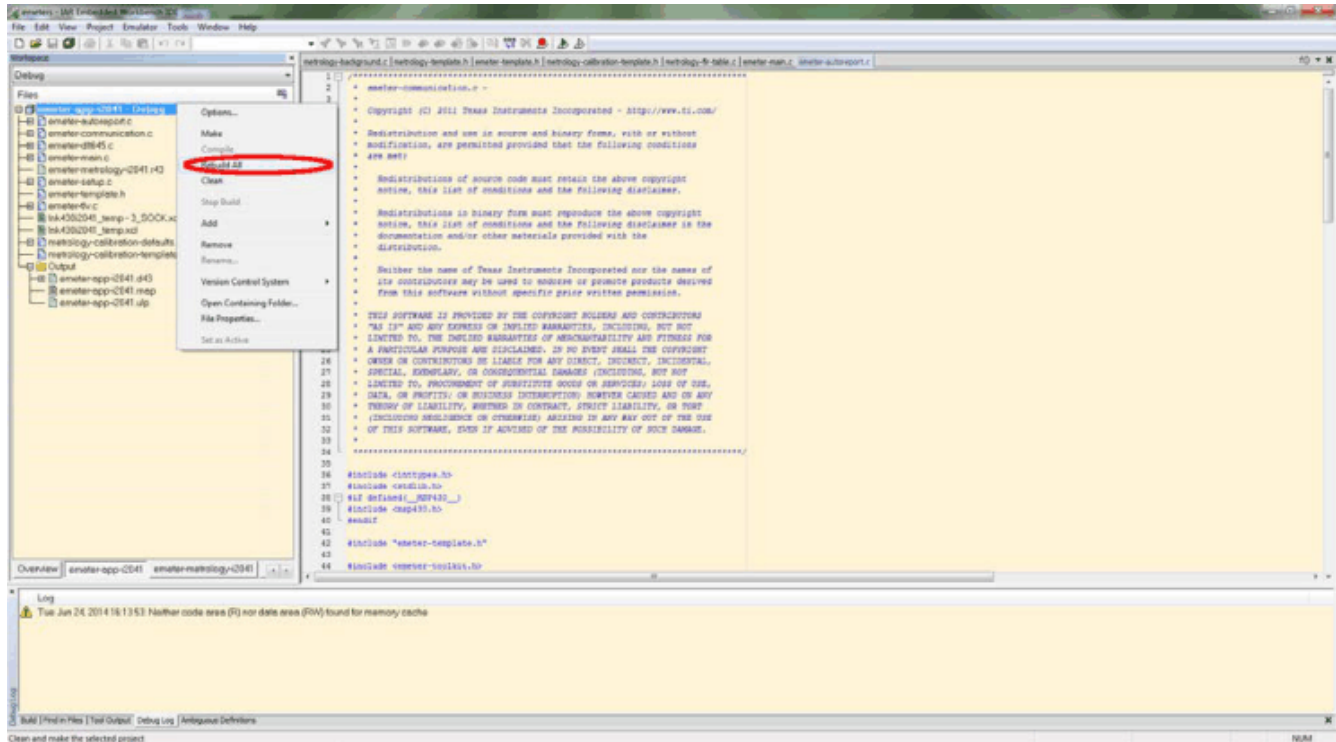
emeters - IAR Embedded Workbench IDE

File Edit View Project Emulator Tools Window Help

Workspace

Debug

Files

emeter-app-i2041 - Debug
emeter-autoreport.c
emeter-communication.c
emeter-dlt645.c
emeter-main.c
emeter-metrology-i2041.r43
emeter-setup.c
emeter-template.h
emeter-tlv.c
lnk430i2041_temp - 3_SOCK.xcl
lnk430i2041_temp.xcl
metrology-calibration-defaults
metrology-calibration-template
Output
emeter-app-i2041.d43
emeter-app-i2041.map
emeter-app-i2041.ulp

Options...
Make
Compile
Rebuild All
Clean
Stop Build
Add
Remove
Rename...
Version Control System
Open Containing Folder...
File Properties...
Set as Active

Overview | emeter-app-i2041 | emeter-metrology-i2041

metrology-background.c | metrology-template.h | emeter-template.h | metrology-calibration-template.h | metrology-fir-table.c | emeter-main.c | emeter-autoreport.c

1 /*****************************************************************************
2 * emeter-communication.c -
3 *
4 * Copyright (C) 2011 Texas Instruments Incorporated - http://www.ti.com/
5 *
6 * Redistribution and use in source and binary forms, with or without
7 * modification, are permitted provided that the following conditions
8 * are met:
9 *
10 * Redistributions of source code must retain the above copyright
11 * notice, this list of conditions and the following disclaimer.
12 *
13 * Redistributions in binary form must reproduce the above copyright
14 * notice, this list of conditions and the following disclaimer in the
15 * documentation and/or other materials provided with the
16 * distribution.
17 *
18 * Neither the name of Texas Instruments Incorporated nor the names of
19 * its contributors may be used to endorse or promote products derived
20 * from this software without specific prior written permission.
21 *
22 * THIS SOFTWARE IS PROVIDED BY THE COPYRIGHT HOLDERS AND CONTRIBUTORS
23 * "AS IS" AND ANY EXPRESS OR IMPLIED WARRANTIES, INCLUDING, BUT NOT
24 * LIMITED TO, THE IMPLIED WARRANTIES OF MERCHANTABILITY AND FITNESS FOR
25 * A PARTICULAR PURPOSE ARE DISCLAIMED. IN NO EVENT SHALL THE COPYRIGHT
26 * OWNER OR CONTRIBUTORS BE LIABLE FOR ANY DIRECT, INDIRECT, INCIDENTAL,
27 * SPECIAL, EXEMPLARY, OR CONSEQUENTIAL DAMAGES (INCLUDING, BUT NOT
28 * LIMITED TO, PROCUREMENT OF SUBSTITUTE GOODS OR SERVICES; LOSS OF USE,
29 * DATA, OR PROFITS; OR BUSINESS INTERRUPTION) HOWEVER CAUSED AND ON ANY
30 * THEORY OF LIABILITY, WHETHER IN CONTRACT, STRICT LIABILITY, OR TORT
31 * (INCLUDING NEGLIGENCE OR OTHERWISE) ARISING IN ANY WAY OUT OF THE USE
32 * OF THIS SOFTWARE, EVEN IF ADVISED OF THE POSSIBILITY OF SUCH DAMAGE.
33 *
34 *****************************************************************************/
35
36 #include <inttypes.h>
37 #include <stdlib.h>
38 #if defined(__MSP430__)
39 #include <msp430.h>
40 #endif
41
42 #include "emeter-template.h"
43
44 #include <emeter-toolkit.h>

Log
Tue Jun 24, 2014 16:13:53: Neither code area (R) nor data area (RW) found for memory cache

Build | Find in Files | Tool Output | Debug Log | Ambiguous Definitions

Clean and make the selected project

NUM